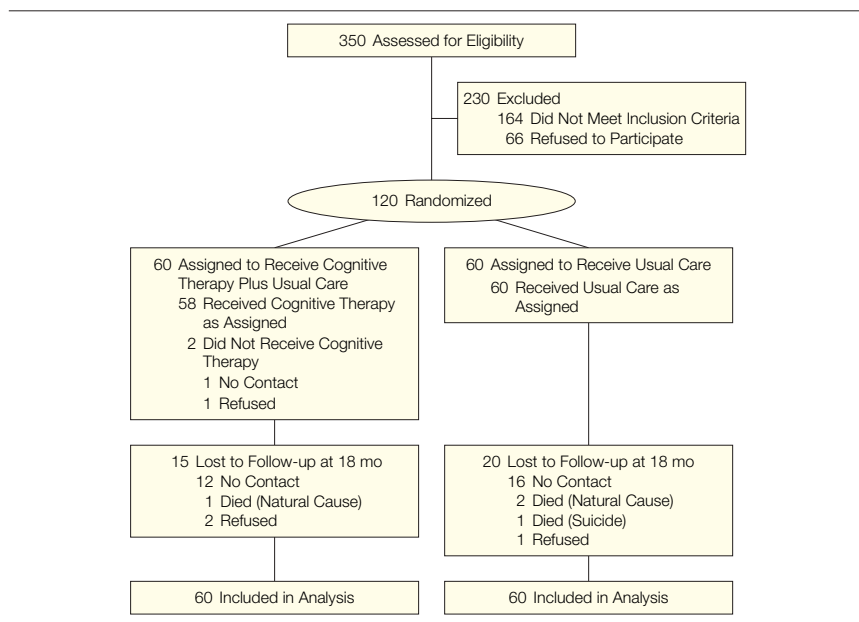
350 Assessed for Eligibility

230 Excluded
164 Did Not Meet Inclusion Criteria
66 Refused to Participate

120 Randomized

60 Assigned to Receive Cognitive Therapy Plus Usual Care
58 Received Cognitive Therapy as Assigned
2 Did Not Receive Cognitive Therapy
1 No Contact
1 Refused

60 Assigned to Receive Usual Care
60 Received Usual Care as Assigned

15 Lost to Follow-up at 18 mo
12 No Contact
1 Died (Natural Cause)
2 Refused

20 Lost to Follow-up at 18 mo
16 No Contact
2 Died (Natural Cause)
1 Died (Suicide)
1 Refused

60 Included in Analysis

60 Included in Analysis